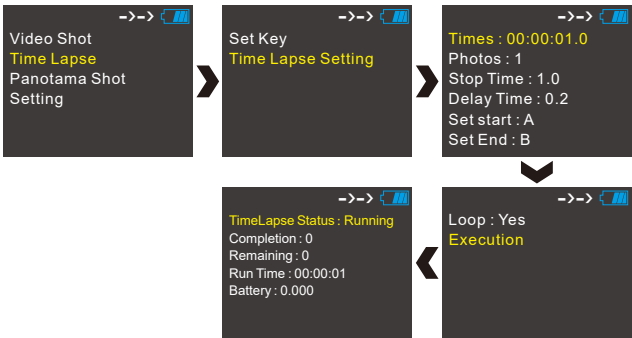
Video Shot
Time Lapse
Panotama Shot
Setting

Set Key
Time Lapse Setting

Times : 00:00:01.0
Photos : 1
Stop Time : 1.0
Delay Time : 0.2
Set start : A
Set End : B

Loop : Yes
Execution

TimeLapse Status : Running
Completion : 0
Remaining : 0
Run Time : 00:00:01
Battery : 0.000